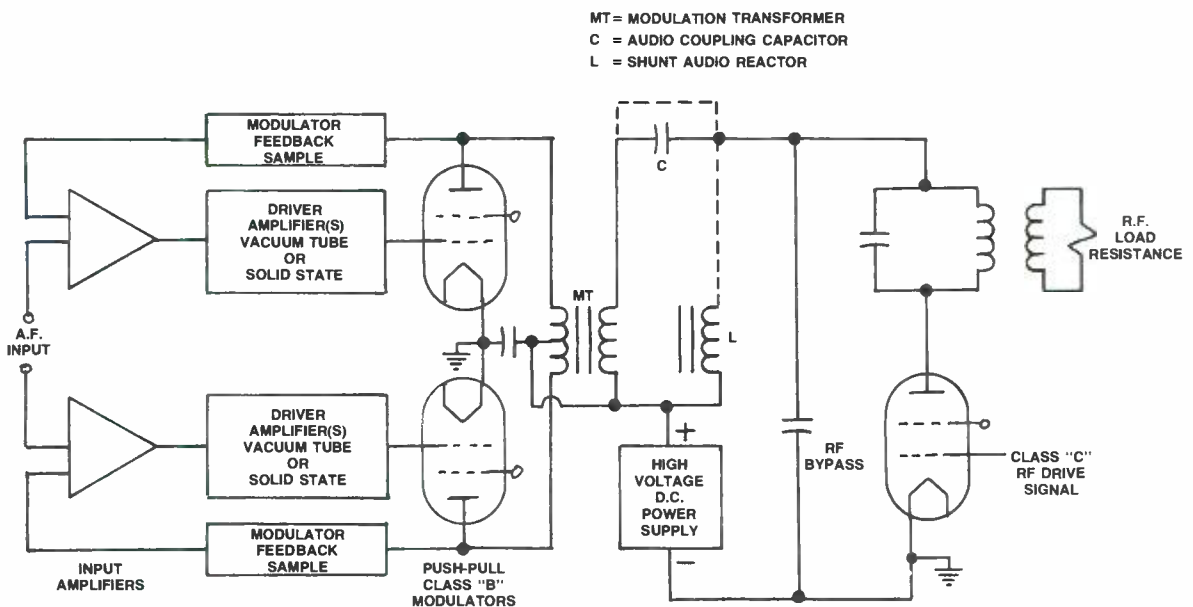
MT= MODULATION TRANSFORMER
C = AUDIO COUPLING CAPACITOR
L = SHUNT AUDIO REACTOR

MODULATOR FEEDBACK SAMPLE

DRIVER AMPLIFIER(S) VACUUM TUBE OR SOLID STATE

C

R.F. LOAD RESISTANCE

MT

L

A.F. INPUT

DRIVER AMPLIFIER(S) VACUUM TUBE OR SOLID STATE

+

HIGH VOLTAGE D.C. POWER SUPPLY

−

RF BYPASS

CLASS "C" RF DRIVE SIGNAL

MODULATOR FEEDBACK SAMPLE

INPUT AMPLIFIERS

PUSH-PULL CLASS "B" MODULATORS